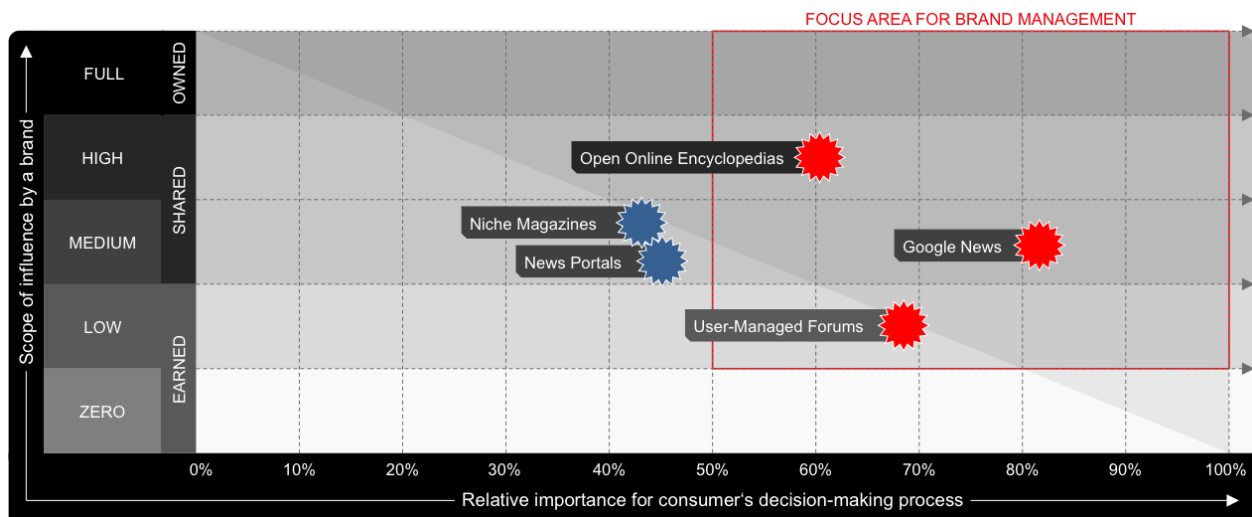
FOCUS AREA FOR BRAND MANAGEMENT

Scope of influence by a brand

FULL
HIGH
MEDIUM
LOW
ZERO

OWNED
SHARED
EARNED

Open Online Encyclopedias
Niche Magazines
News Portals
Google News
User-Managed Forums

0%
10%
20%
30%
40%
50%
60%
70%
80%
90%
100%

Relative importance for consumer's decision-making process